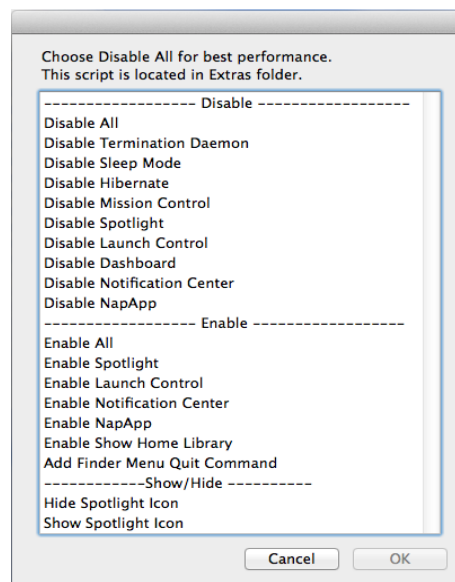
Choose Disable All for best performance.
This script is located in Extras folder.

------------------ Disable ------------------
Disable All
Disable Termination Daemon
Disable Sleep Mode
Disable Hibernate
Disable Mission Control
Disable Spotlight
Disable Launch Control
Disable Dashboard
Disable Notification Center
Disable NapApp
------------------ Enable ------------------
Enable All
Enable Spotlight
Enable Launch Control
Enable Notification Center
Enable NapApp
Enable Show Home Library
Add Finder Menu Quit Command
------------Show/Hide ----------
Hide Spotlight Icon
Show Spotlight Icon

Cancel
OK